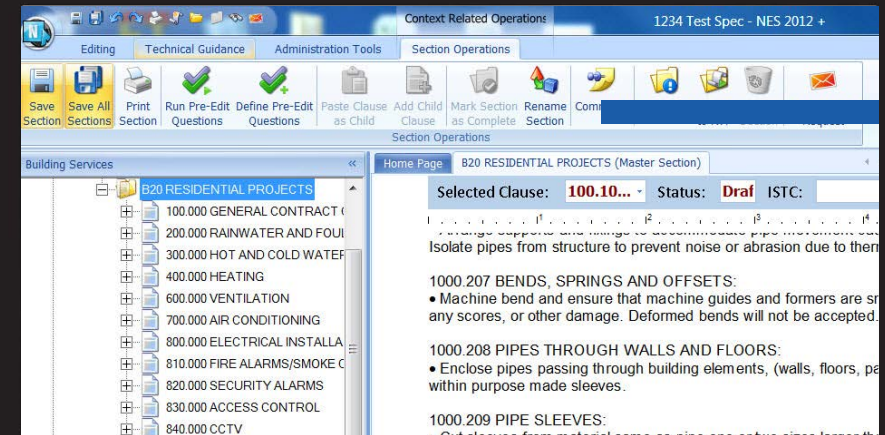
Context Related Operations

1234 Test Spec - NES 2012 +

Editing | Technical Guidance | Administration Tools | Section Operations

Save Section | Save All Sections | Print Section | Run Pre-Edit Questions | Define Pre-Edit Questions | Paste Clause as Child | Add Child Clause | Mark Section as Complete | Rename Section | Comm

Section Operations

Building Services

B20 RESIDENTIAL PROJECTS
100.000 GENERAL CONTRACT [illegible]
200.000 RAINWATER AND FOUL
300.000 HOT AND COLD WATER
400.000 HEATING
600.000 VENTILATION
700.000 AIR CONDITIONING
800.000 ELECTRICAL INSTALLA
810.000 FIRE ALARMS/SMOKE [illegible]
820.000 SECURITY ALARMS
830.000 ACCESS CONTROL
840.000 CCTV

Home Page | B20 RESIDENTIAL PROJECTS (Master Section)

Selected Clause: 100.10... Status: Draf ISTC:

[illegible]
Isolate pipes from structure to prevent noise or abrasion due to therm

1000.207 BENDS, SPRINGS AND OFFSETS:
• Machine bend and ensure that machine guides and formers are sr any scores, or other damage. Deformed bends will not be accepted.

1000.208 PIPES THROUGH WALLS AND FLOORS:
• Enclose pipes passing through building elements, (walls, floors, pa within purpose made sleeves.

1000.209 PIPE SLEEVES:
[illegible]